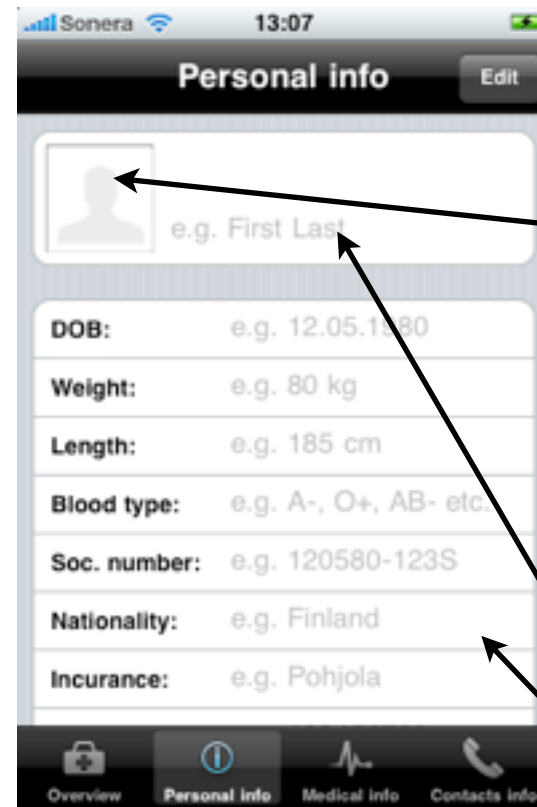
Sonera 13:07

Personal info

Edit

e.g. First Last

DOB: e.g. 12.05.1980

Weight: e.g. 80 kg

Length: e.g. 185 cm

Blood type: e.g. A-, O+, AB- etc.

Soc. number: e.g. 120580-123S

Nationality: e.g. Finland

Incurance: e.g. Pohjola

Overview
Personal info
Medical info
Contacts info